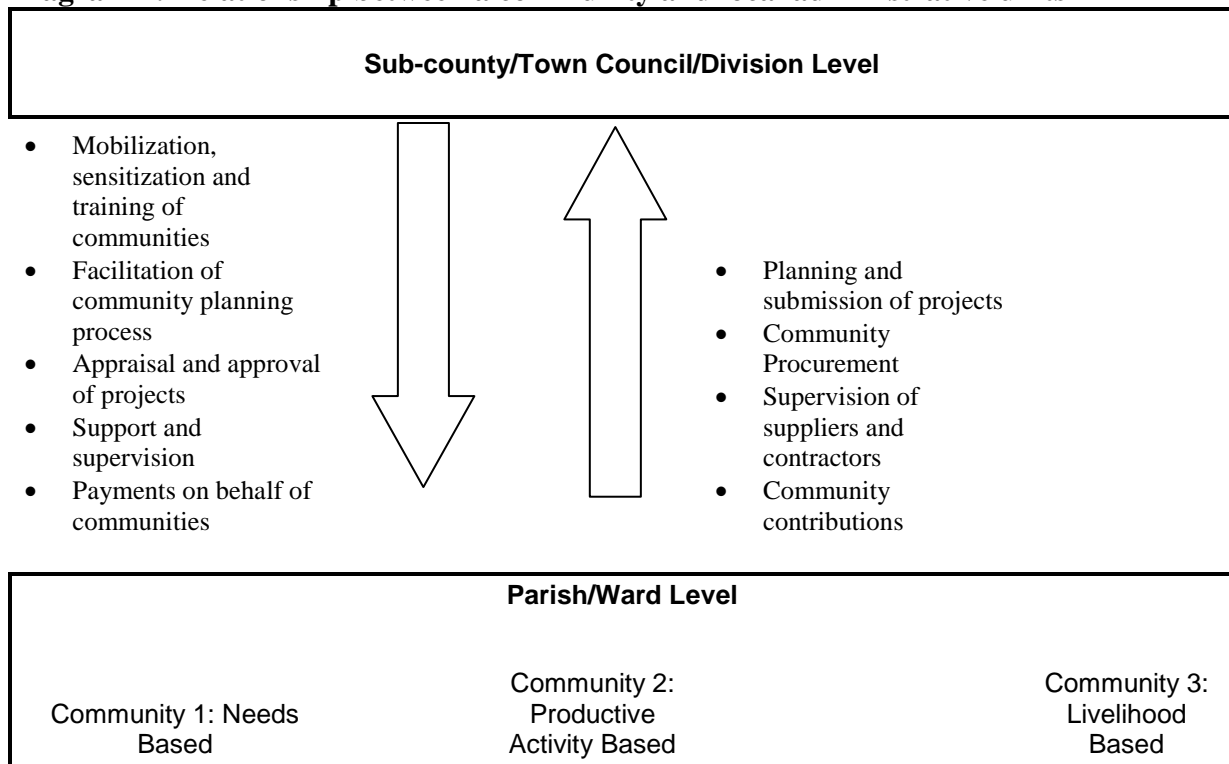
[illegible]

**Sub-county/Town Council/Division Level**

- Mobilization, sensitization and training of communities
- Facilitation of community planning process
- Appraisal and approval of projects
- Support and supervision
- Payments on behalf of communities

- Planning and submission of projects
- Community Procurement
- Supervision of suppliers and contractors
- Community contributions

**Parish/Ward Level**

Community 1: Needs Based

Community 2: Productive Activity Based

Community 3: Livelihood Based